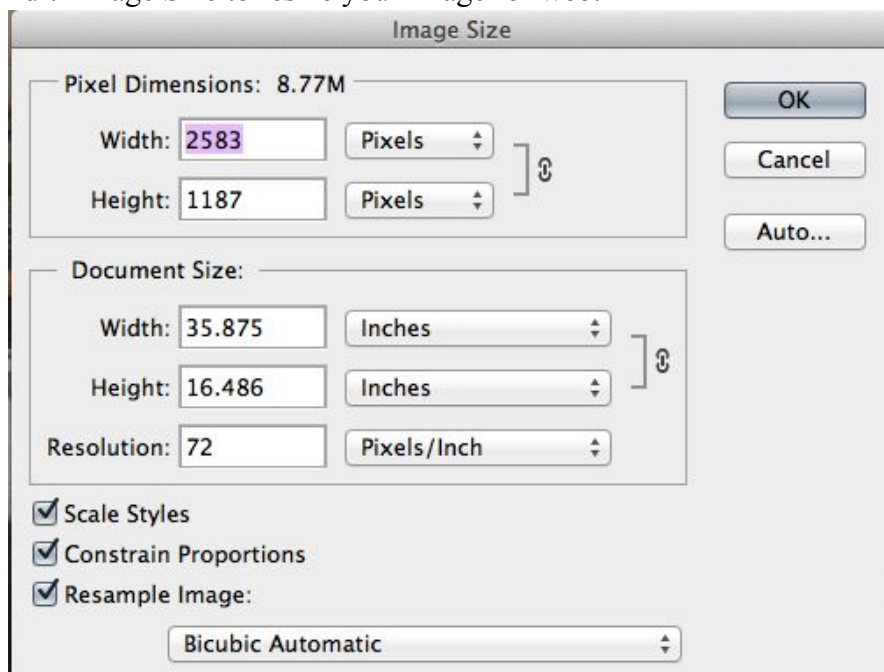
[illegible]

Image Size

Pixel Dimensions: 8.77M

Width: 2583 Pixels

Height: 1187 Pixels

OK

Cancel

Auto...

Document Size:

Width: 35.875 Inches

Height: 16.486 Inches

Resolution: 72 Pixels/Inch

Scale Styles

Constrain Proportions

Resample Image:

Bicubic Automatic